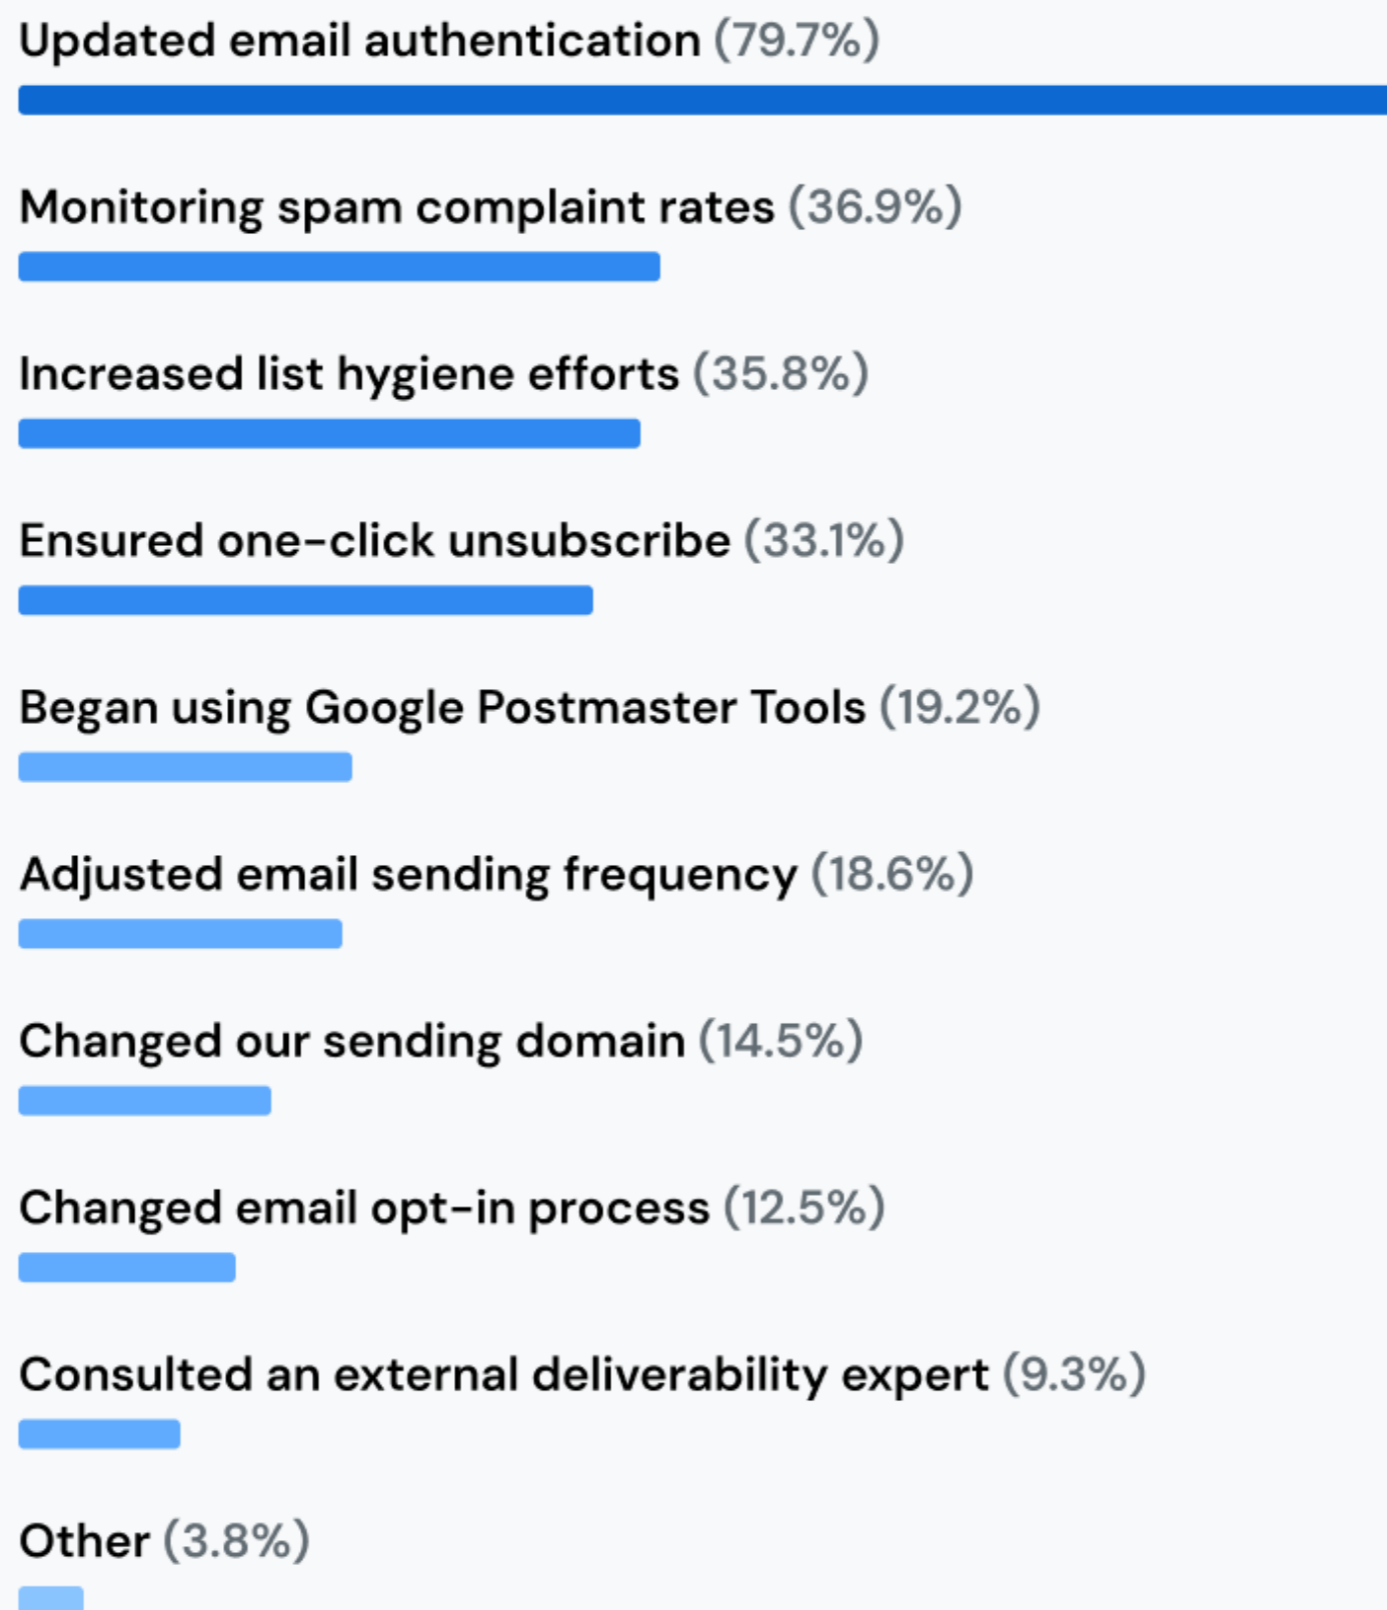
Updated email authentication (79.7%)

Monitoring spam complaint rates (36.9%)

Increased list hygiene efforts (35.8%)

Ensured one-click unsubscribe (33.1%)

Began using Google Postmaster Tools (19.2%)

Adjusted email sending frequency (18.6%)

Changed our sending domain (14.5%)

Changed email opt-in process (12.5%)

Consulted an external deliverability expert (9.3%)

Other (3.8%)